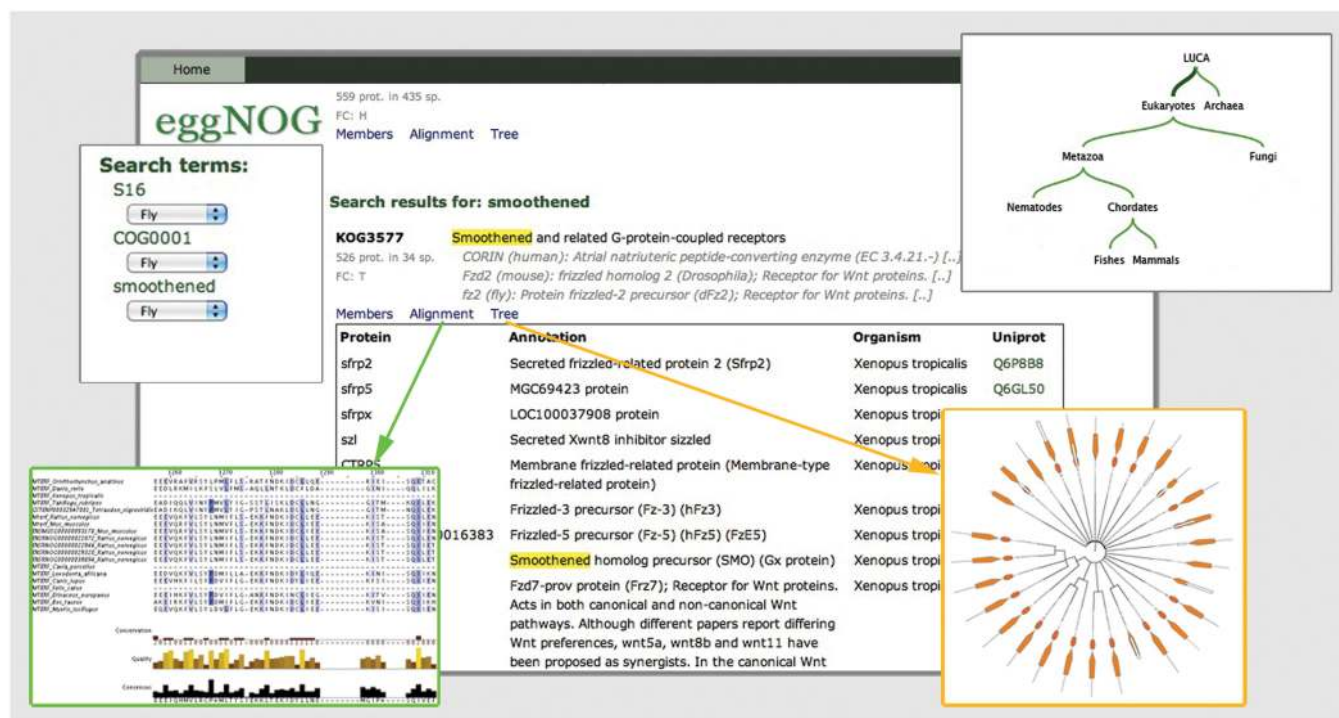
Home

eggNOG

559 prot. in 435 sp.
FC: H
Members Alignment Tree

Search terms:
S16
Fly
COG0001
Fly
smoothened
Fly

Search results for: smoothened

KOG3577 Smoothened and related G-protein-coupled receptors
526 prot. in 34 sp. CORIN (human): Atrial natriuretic peptide-converting enzyme (EC 3.4.21.-) [..]
FC: T Fzd2 (mouse): frizzled homolog 2 (Drosophila); Receptor for Wnt proteins. [..]
fz2 (fly): Protein frizzled-2 precursor (dFz2); Receptor for Wnt proteins. [..]

Members Alignment Tree

| Protein | Annotation | Organism | Uniprot |
|---|---|---|---|
| sfrp2 | Secreted frizzled-related protein 2 (Sfrp2) | Xenopus tropicalis | Q6P8B8 |
| sfrp5 | MGC69423 protein | Xenopus tropicalis | Q6GL50 |
| sfrpx | LOC100037908 protein | Xenopus tropi | |
| szl | Secreted Xwnt8 inhibitor sizzled | Xenopus tropi | |
| CTRP5 | Membrane frizzled-related protein (Membrane-type frizzled-related protein) | Xenopus tropi | |
| | Frizzled-3 precursor (Fz-3) (hFz3) | Xenopus tropi | |
| 0016383 | Frizzled-5 precursor (Fz-5) (hFz5) (FzE5) | Xenopus tropi | |
| | Smoothened homolog precursor (SMO) (Gx protein) | Xenopus tropi | |
| | Fzd7-prov protein (Frz7); Receptor for Wnt proteins. Acts in both canonical and non-canonical Wnt pathways. Although different papers report differing Wnt preferences, wnt5a, wnt8b and wnt11 have been proposed as synergists. In the canonical Wnt | Xenopus tropi | |

LUCA
Eukaryotes Archaea
Metazoa Fungi
Nematodes Chordates
Fishes Mammals

Conservation
Quality
Consensus